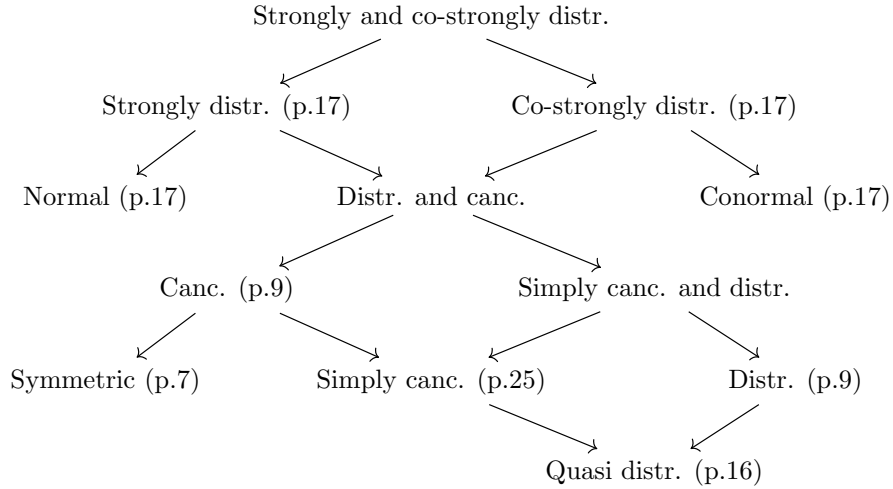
Strongly and co-strongly distr.

Strongly distr. (p.17)

Co-strongly distr. (p.17)

Normal (p.17)

Distr. and canc.

Conormal (p.17)

Canc. (p.9)

Simply canc. and distr.

Symmetric (p.7)

Simply canc. (p.25)

Distr. (p.9)

Quasi distr. (p.16)